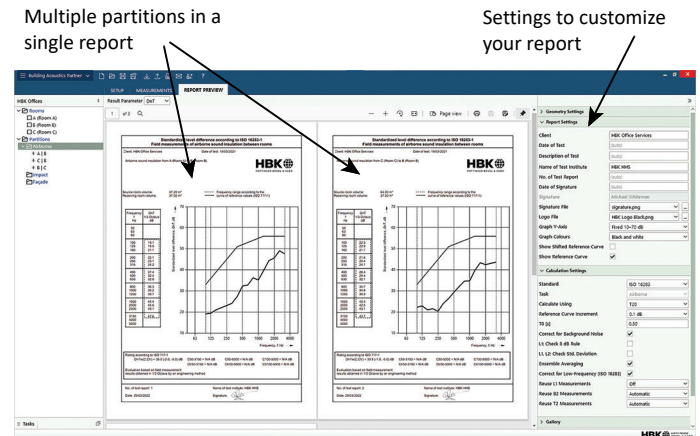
Multiple partitions in a single report

Settings to customize your report

Building Acoustics Partner

SETUP MEASUREMENTS REPORT PREVIEW

HBK Offices

Rooms
A (Room A)
B (Room B)
C (Room C)
Partitions
A-B
A-C
B-C
Impact
Façade

Result Parameter DnT

1 of 3

Page view

Standardized level difference according to ISO 16283-1
Field measurements of airborne sound insulation between rooms

HBK

Frequency f, Hz

Standardized level difference, $D_{nT}$, dB

Standardized level difference according to ISO 16283-1
Field measurements of airborne sound insulation between rooms

HBK

Tasks

Geometry Settings

Report Settings

| Client | HBK Office Services |
|---|---|
| Date of Test | (auto) |
| Description of Test | (auto) |
| Name of Test Institute | HBK NMS |
| No. of Test Report | (auto) |
| Date of Signature | (auto) |
| Signature | Michael Whiteman |
| Signature File | signature.png |
| Logo File | HBK Logo Black.png |
| Graph Y-Axis | Fixed 10-70 dB |
| Graph Colours | Black and white |
| Show Shifted Reference Curve | |
| Show Reference Curve | ✓ |

Calculation Settings

| Standard | ISO 16283 |
|---|---|
| Task | Airborne |
| Calculate Using | T20 |
| Reference Curve Increment | 0.1 dB |
| T0 (s) | 0.50 |
| Correct for Background Noise | ✓ |
| L1: Check 6 dB Rule | |
| L1, L2: Check Std. Deviation | |
| Ensemble Averaging | ✓ |
| Correct for Low-Frequency (ISO 16283) | ✓ |
| Reuse L1 Measurements | Off |
| Reuse B2 Measurements | Automatic |
| Reuse T2 Measurements | Automatic |

Gallery

HBK